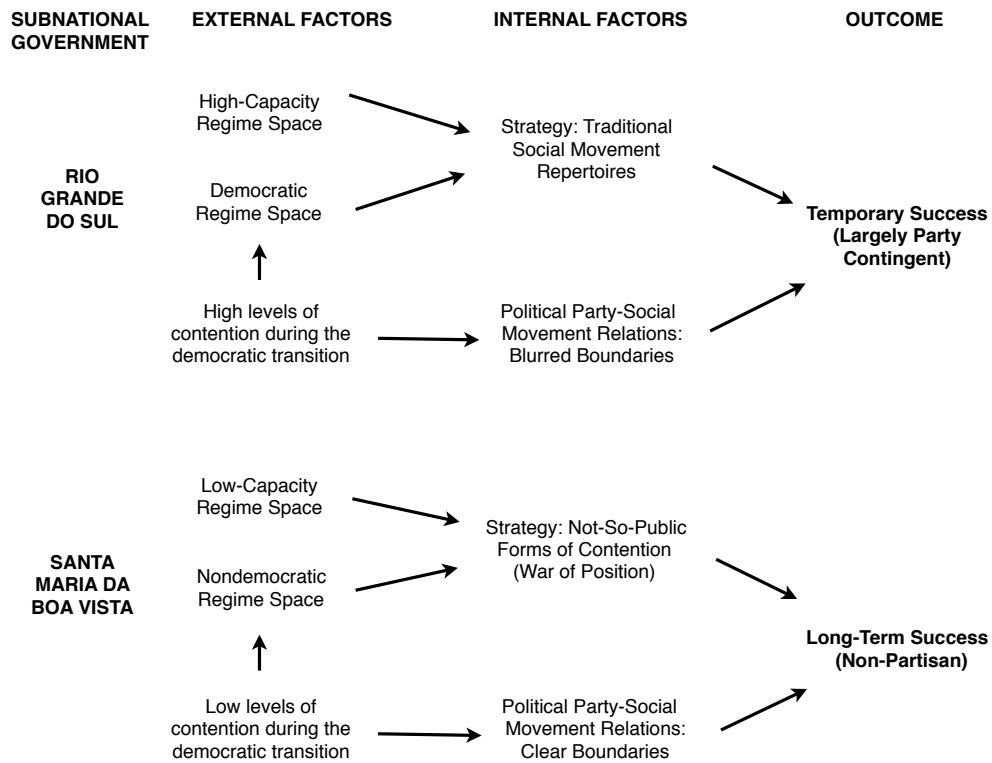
SUBNATIONAL GOVERNMENT

EXTERNAL FACTORS

INTERNAL FACTORS

OUTCOME

RIO GRANDE DO SUL

High-Capacity Regime Space

Democratic Regime Space

High levels of contention during the democratic transition

Strategy: Traditional Social Movement Repertoires

Political Party-Social Movement Relations: Blurred Boundaries

Temporary Success (Largely Party Contingent)

SANTA MARIA DA BOA VISTA

Low-Capacity Regime Space

Nondemocratic Regime Space

Low levels of contention during the democratic transition

Strategy: Not-So-Public Forms of Contention (War of Position)

Political Party-Social Movement Relations: Clear Boundaries

Long-Term Success (Non-Partisan)